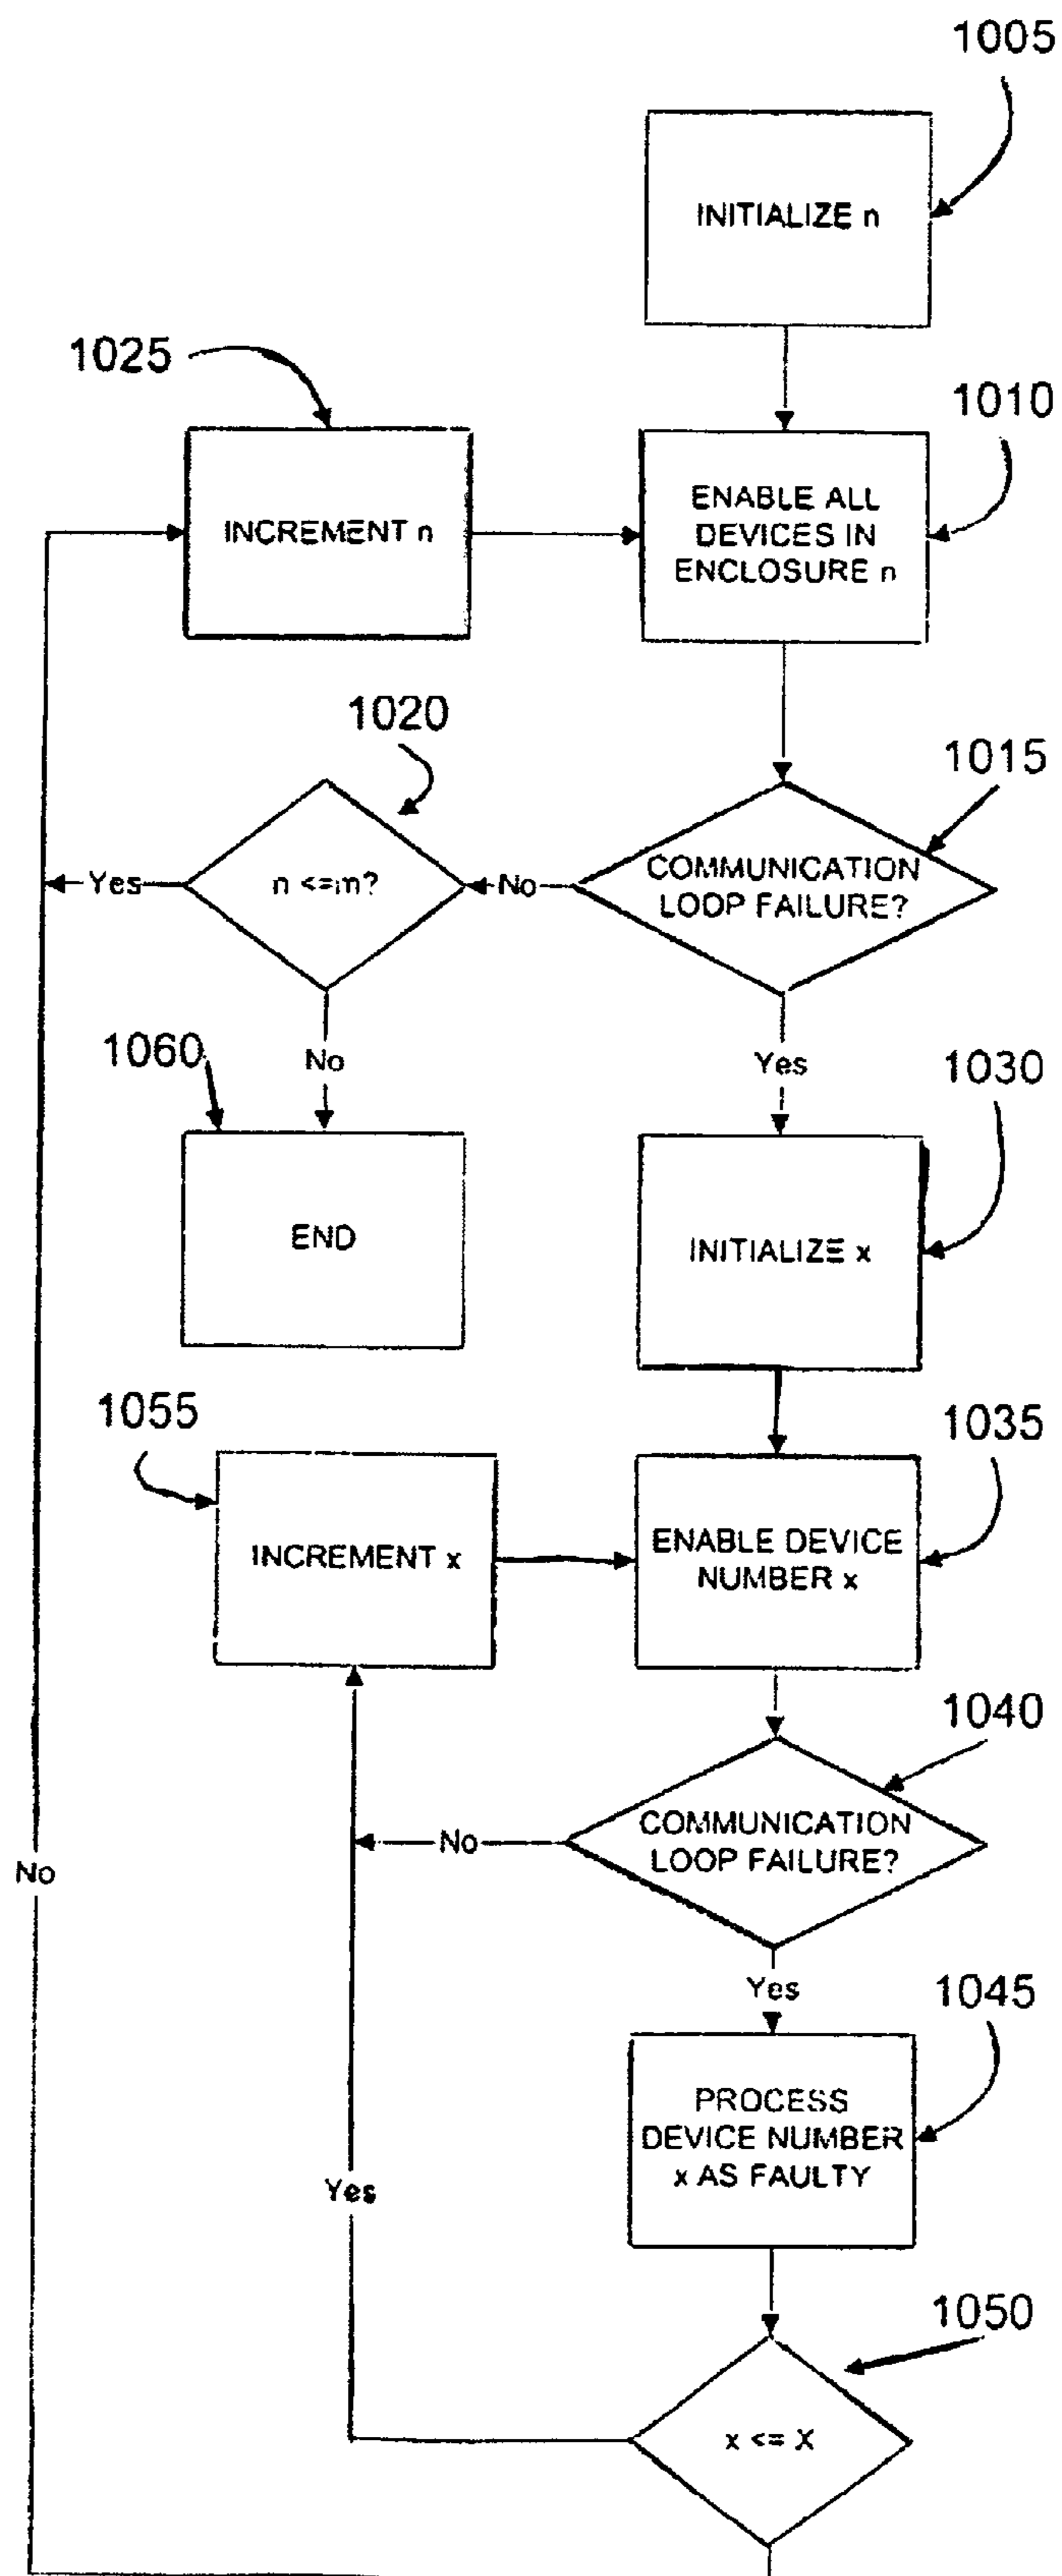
1005

INITIALIZE n

1025

1010

INCREMENT n

ENABLE ALL DEVICES IN ENCLOSURE n

1020

1015

Yes

n <=m?

No

COMMUNICATION LOOP FAILURE?

1060

No

Yes

1030

END

INITIALIZE x

1055

1035

INCREMENT x

ENABLE DEVICE NUMBER x

1040

No

No

COMMUNICATION LOOP FAILURE?

Yes

1045

PROCESS DEVICE NUMBER x AS FAULTY

Yes

1050

x <= X